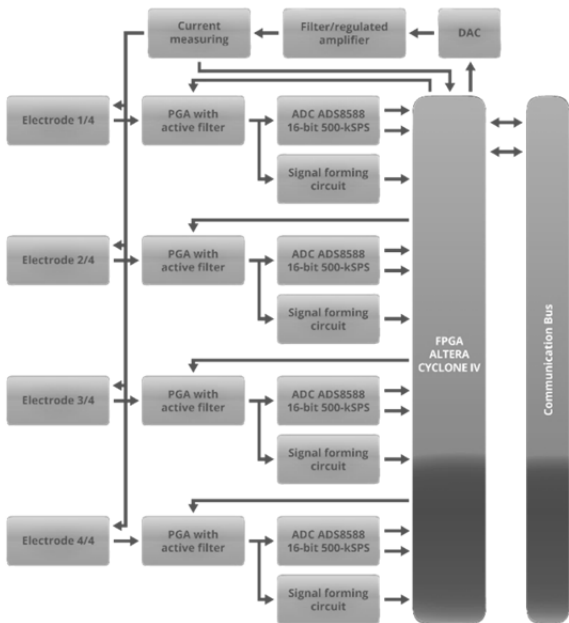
Current measuring

Filter/regulated amplifier

DAC

Electrode 1/4

PGA with active filter

ADC ADS8588 16-bit 500-kSPS

Signal forming circuit

Electrode 2/4

PGA with active filter

ADC ADS8588 16-bit 500-kSPS

Signal forming circuit

FPGA ALTERA CYCLONE IV

Communication Bus

Electrode 3/4

PGA with active filter

ADC ADS8588 16-bit 500-kSPS

Signal forming circuit

Electrode 4/4

PGA with active filter

ADC ADS8588 16-bit 500-kSPS

Signal forming circuit